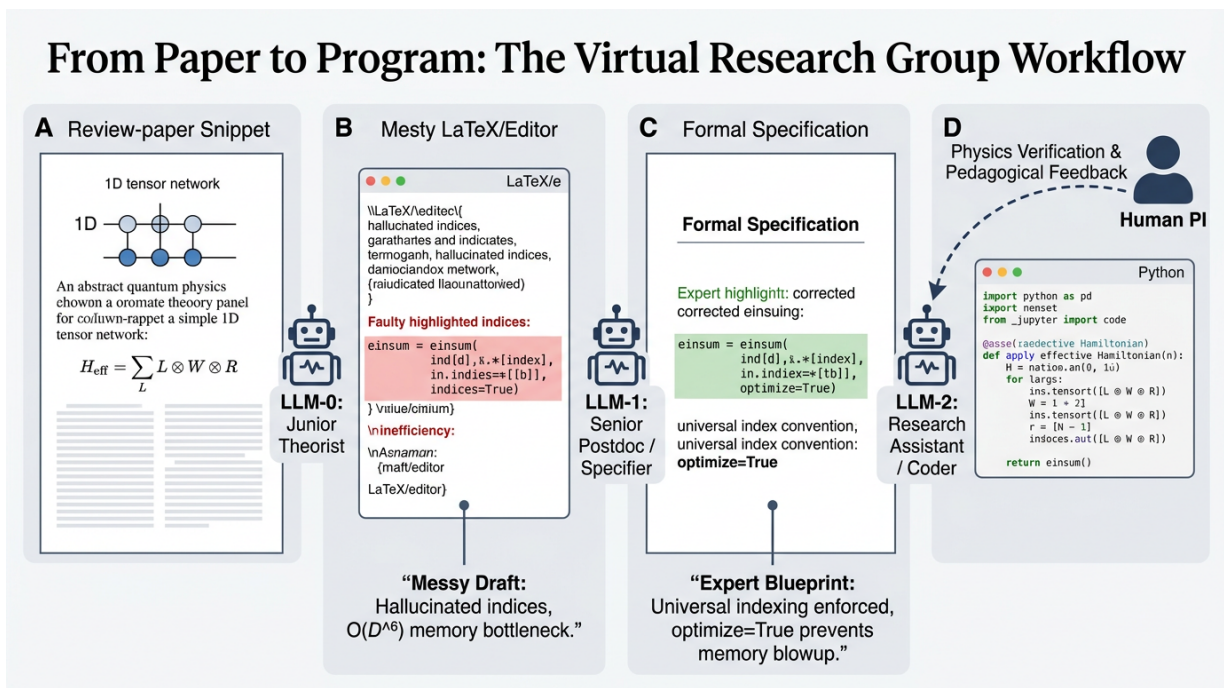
From Paper to Program: The Virtual Research Group Workflow

A Review-paper Snippet

1D tensor network

1D

An abstract quantum physics ehowon a oromate theory panel for co/luwn-rappet a simple 1D tensor network:

$H_{\text{eff}} = \sum_{L} L \otimes W \otimes R$

LLM-0: Junior Theorist

B Mesty LaTeX/Editor

LaTeX/e

\\LaTeX/\editec\{ halluchated indices, garathartes and indicates, termoganh, hallucinated indices, damociandox network, {raiudicated llaounattowed) }

Faulty highlighted indices:

einsum = einsum(
ind[d],ß.*[index],
in.indies=*[[b]],
indices=True)

} \Vilue/cmium}

\ninefficiency:

\nAsnaman:
{maft/editor

LaTeX/editor}

"Messy Draft: Hallucinated indices, O($D$^6) memory bottleneck."

LLM-1: Senior Postdoc / Specifier

C Formal Specification

Formal Specification

Expert highlight: corrected corrected einsuing:

einsum = einsum(
ind[d],ß.*[index],
in.index=*[tb]],
optimize=True)

universal index convention, universal index convention: optimize=True

"Expert Blueprint: Universal indexing enforced, optimize=True prevents memory blowup."

D

Physics Verification & Pedagogical Feedback

Human PI

LLM-2: Research Assistant / Coder

Python

import python as pd
ixport nenset
from _jupyter import code

@asse(raedective Hamiltonian)
def apply effective Hamiltonian(n):
H = natioe.an(0, 1ü)
for largs:
ins.tensort([L ⊗ W ⊗ R])
W = 1 + 2]
ins.tensort([L ⊗ W ⊗ R])
r = [N - 1]
insoces.aut([L ⊗ W ⊗ R])

return einsum()